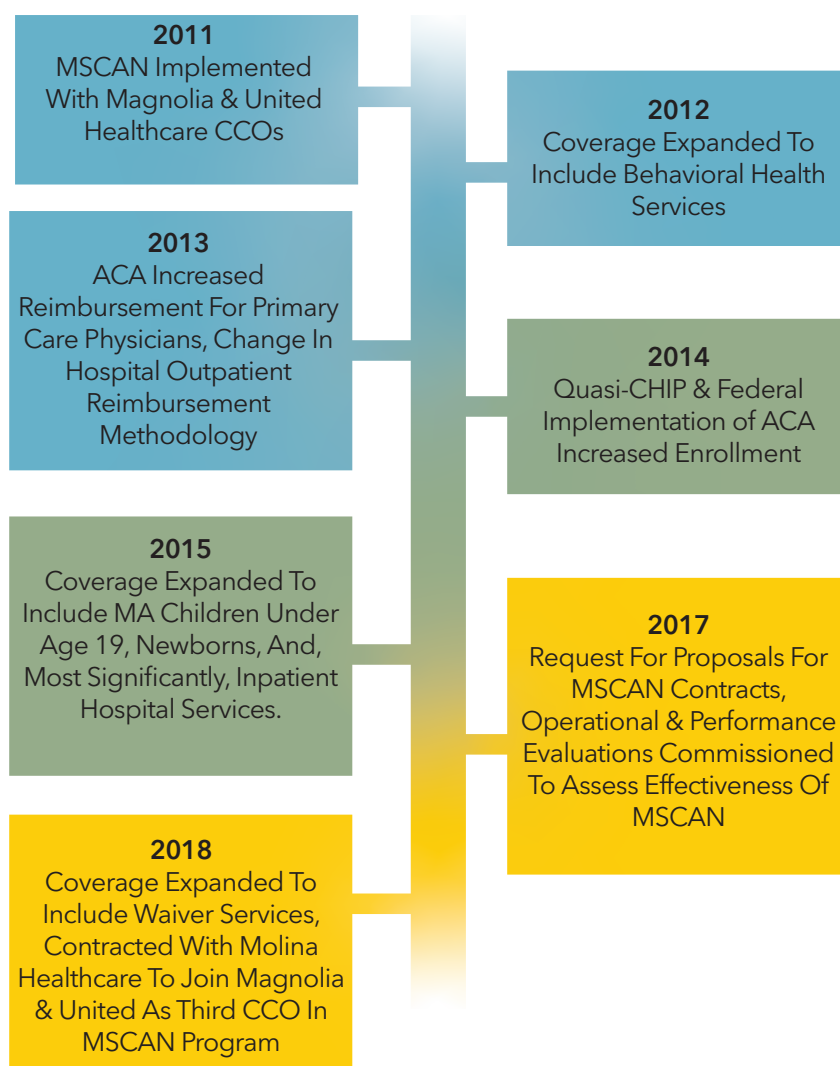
2011
MSCAN Implemented With Magnolia & United Healthcare CCOs

2012
Coverage Expanded To Include Behavioral Health Services

2013
ACA Increased Reimbursement For Primary Care Physicians, Change In Hospital Outpatient Reimbursement Methodology

2014
Quasi-CHIP & Federal Implementation of ACA Increased Enrollment

2015
Coverage Expanded To Include MA Children Under Age 19, Newborns, And, Most Significantly, Inpatient Hospital Services.

2017
Request For Proposals For MSCAN Contracts, Operational & Performance Evaluations Commissioned To Assess Effectiveness Of MSCAN

2018
Coverage Expanded To Include Waiver Services, Contracted With Molina Healthcare To Join Magnolia & United As Third CCO In MSCAN Program